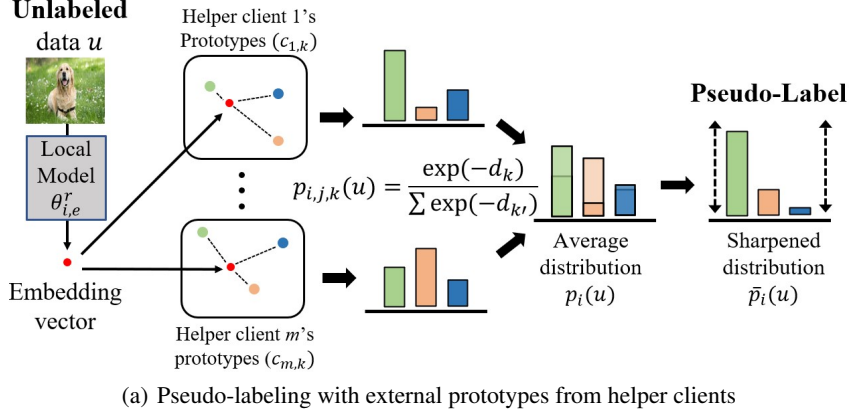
Unlabeled data $u$

Helper client 1's Prototypes $(c_{1,k})$

Pseudo-Label

Local Model $\theta_{i,e}^{r}$

$p_{i,j,k}(u) = \frac{\exp(-d_k)}{\sum \exp(-d_{k'})}$

Average distribution $p_i(u)$

Sharpened distribution $\bar{p}_i(u)$

Embedding vector

Helper client $m$'s prototypes $(c_{m,k})$

(a) Pseudo-labeling with external prototypes from helper clients